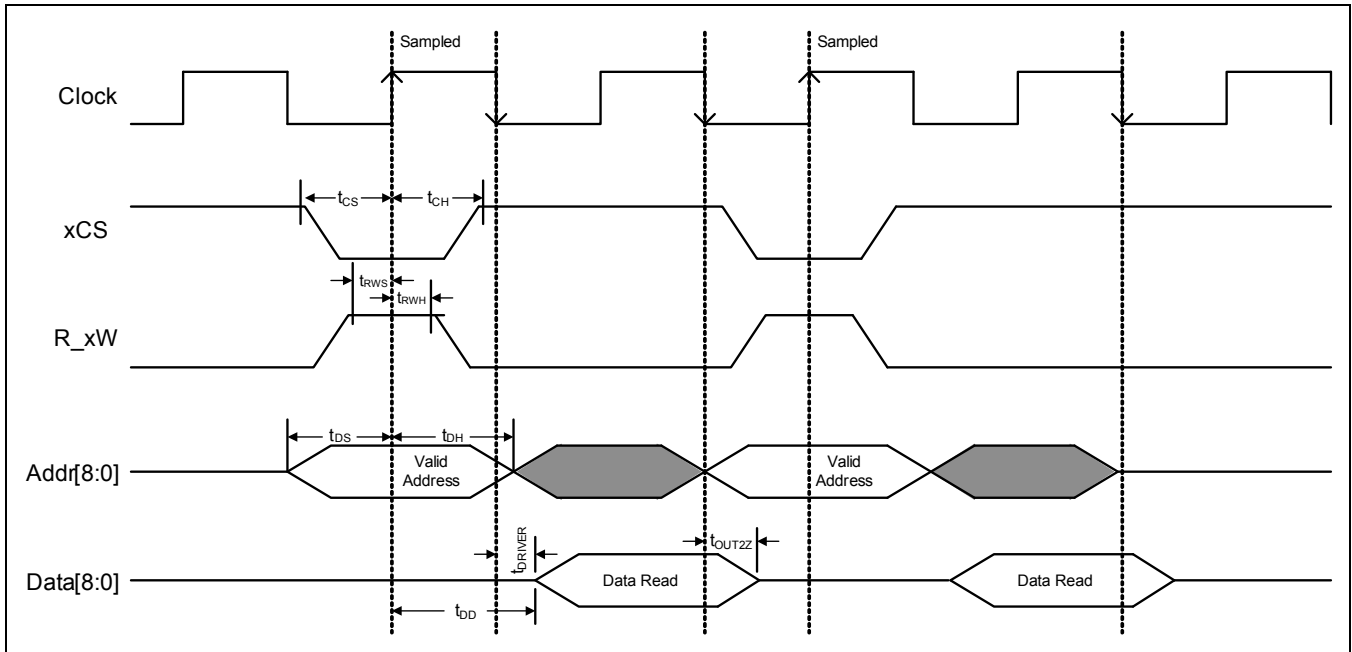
Sampled

Sampled

Clock

$t_{CS}$

$t_{CH}$

xCS

$t_{RWS}$

$t_{RWH}$

R_xW

$t_{DS}$

$t_{DH}$

Addr[8:0]

Valid Address

Valid Address

$t_{DRIVER}$

$t_{OUT2Z}$

Data[8:0]

Data Read

Data Read

$t_{DD}$